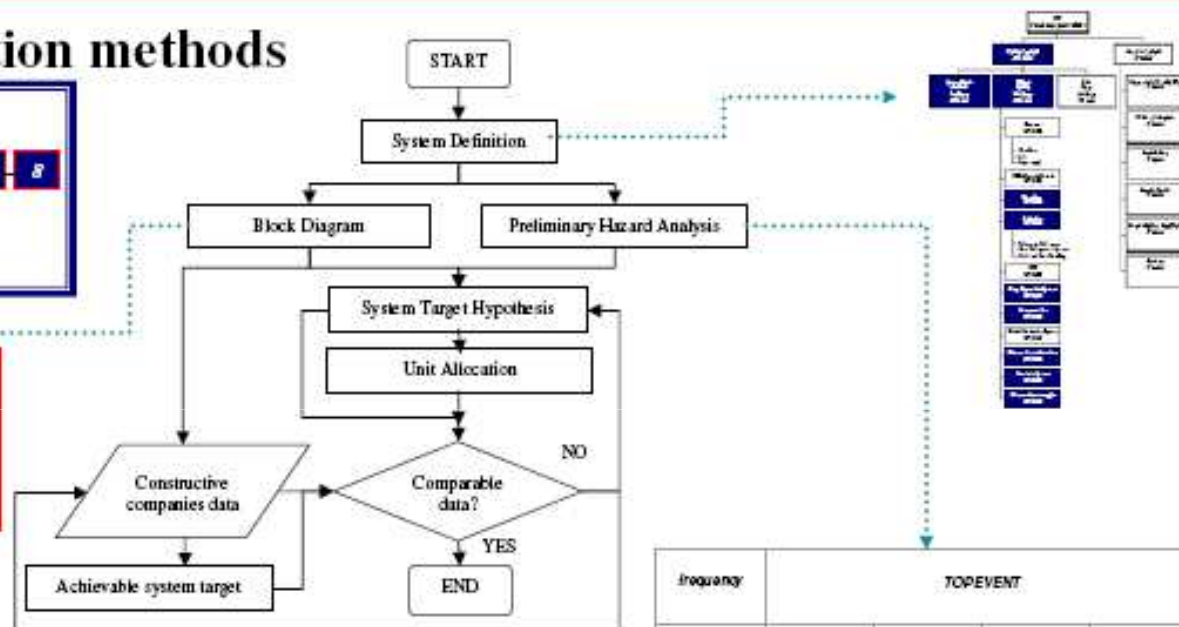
ion methods

8

START

System Definition

Block Diagram

Preliminary Hazard Analysis

System Target Hypothesis

Unit Allocation

Constructive companies data

Comparable data?

NO

YES

Achievable system target

END

| frequency | TOPEVENT |
|---|---|